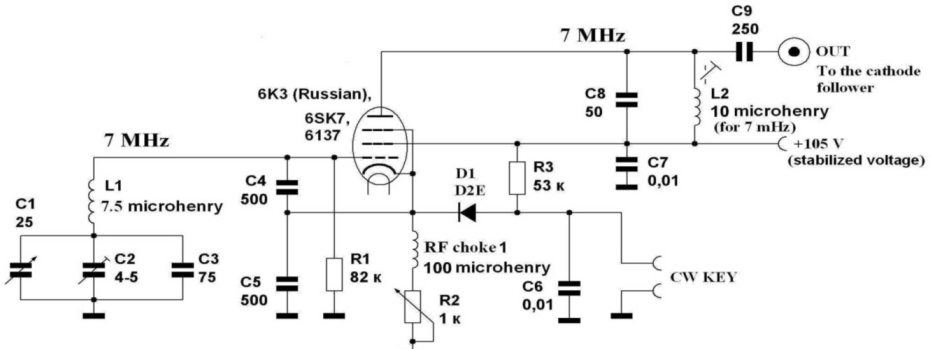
7 MHz

C9
250

OUT
To the cathode follower

6K3 (Russian),
6SK7,
6137

C8
50

L2
10 microhenry
(for 7 mHz)

+105 V
(stabilized voltage)

7 MHz

C7
0,01

D1
D2E

R3
53 к

C1
25

L1
7.5 microhenry

C4
500

C2
4-5

C3
75

R1
82 к

RF choke 1
100 microhenry

C5
500

C6
0,01

CW KEY

R2
1 к